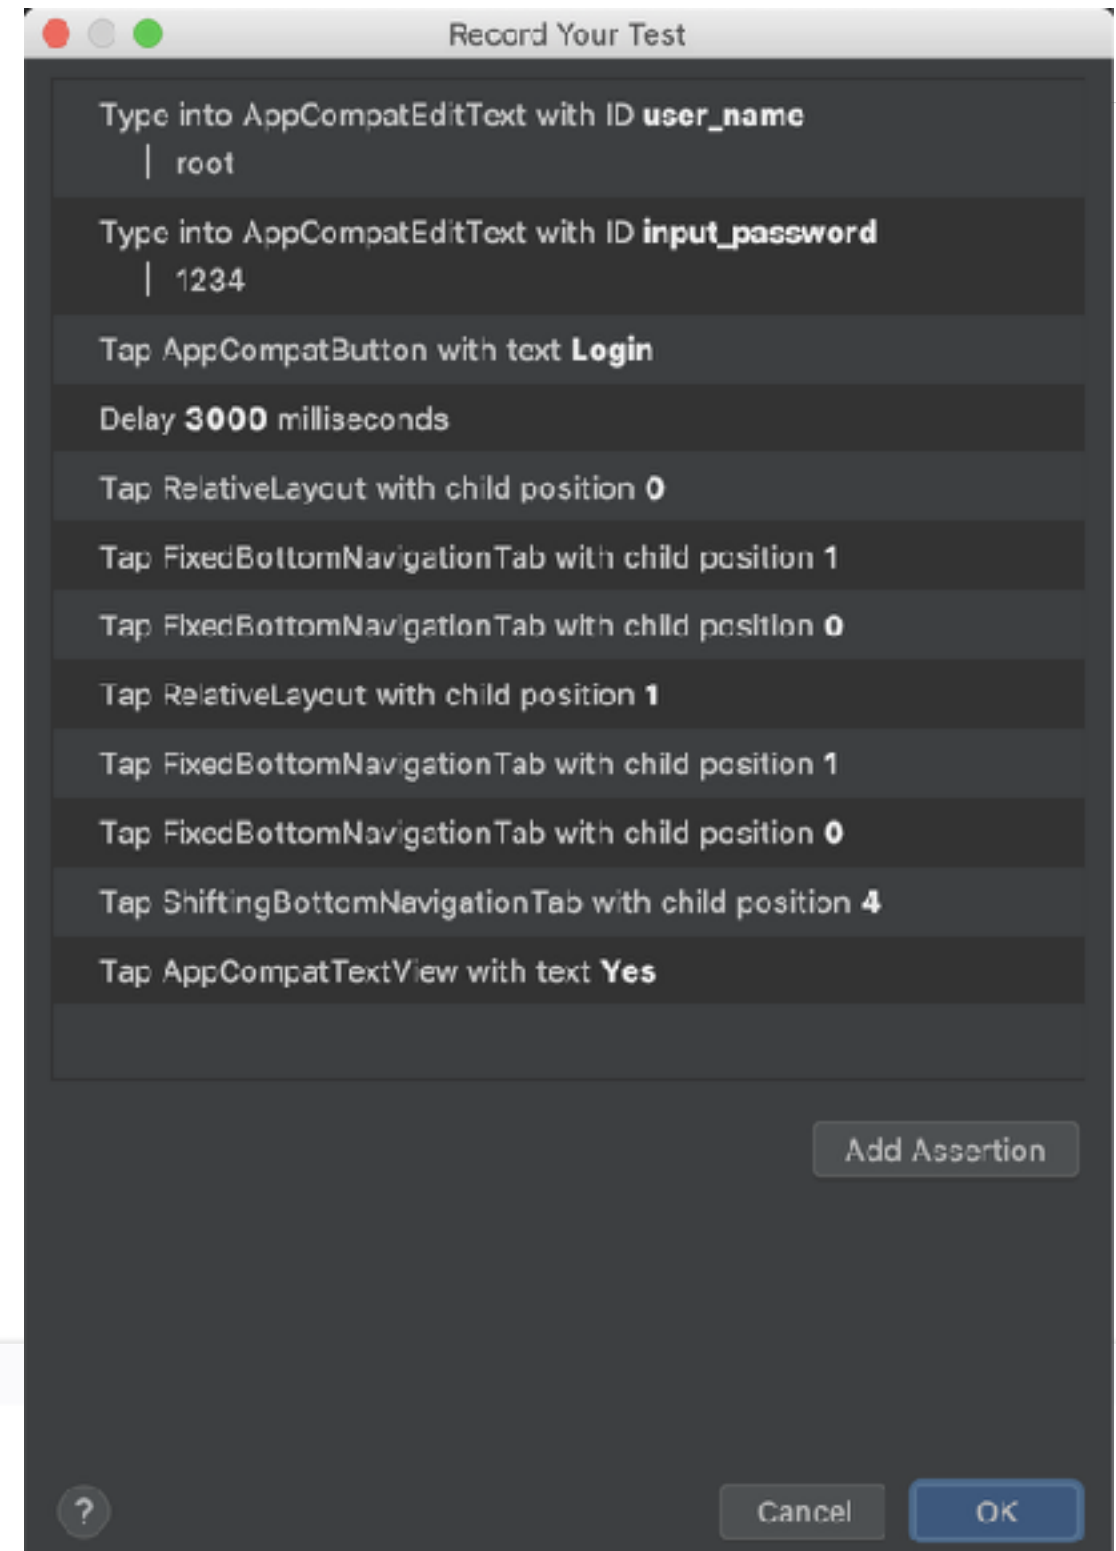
Record Your Test

Type into AppCompatEditText with ID **user_name**
| root

Type into AppCompatEditText with ID **input_password**
| 1234

Tap AppCompatButton with text **Login**

Delay **3000** milliseconds

Tap RelativeLayout with child position **0**

Tap FixedBottomNavigationTab with child position **1**

Tap FixedBottomNavigationTab with child position **0**

Tap RelativeLayout with child position **1**

Tap FixedBottomNavigationTab with child position **1**

Tap FixedBottomNavigationTab with child position **0**

Tap ShiftingBottomNavigationTab with child position **4**

Tap AppCompatTextView with text **Yes**

Add Assertion

?

Cancel

OK